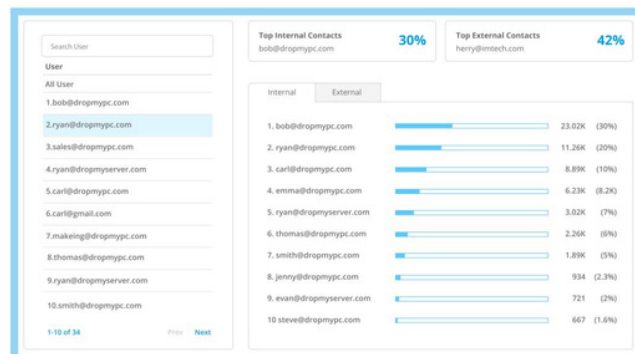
Search User

User

All User

1.bob@dropmypc.com

2.ryan@dropmypc.com

3.sales@dropmypc.com

4.ryan@dropmyserver.com

5.carl@dropmypc.com

6.carl@gmail.com

7.makeing@dropmypc.com

8.thomas@dropmypc.com

9.ryan@dropmyserver.com

10.smith@dropmypc.com

1-10 of 34 Prev Next

Top Internal Contacts
bob@dropmypc.com
30%

Top External Contacts
herry@imtech.com
42%

Internal External

| | | |
|---|---|---|
| 1. bob@dropmypc.com | 23.02K | (30%) |
| 2. ryan@dropmypc.com | 11.26K | (20%) |
| 3. carl@dropmypc.com | 8.89K | (10%) |
| 4. emma@dropmypc.com | 6.23K | (8.2K) |
| 5. ryan@dropmyserver.com | 3.02K | (7%) |
| 6. thomas@dropmypc.com | 2.26K | (6%) |
| 7. smith@dropmypc.com | 1.89K | (5%) |
| 8. jenny@dropmypc.com | 934 | (2.3%) |
| 9. evan@dropmyserver.com | 721 | (2%) |
| 10 steve@dropmypc.com | 667 | (1.6%) |